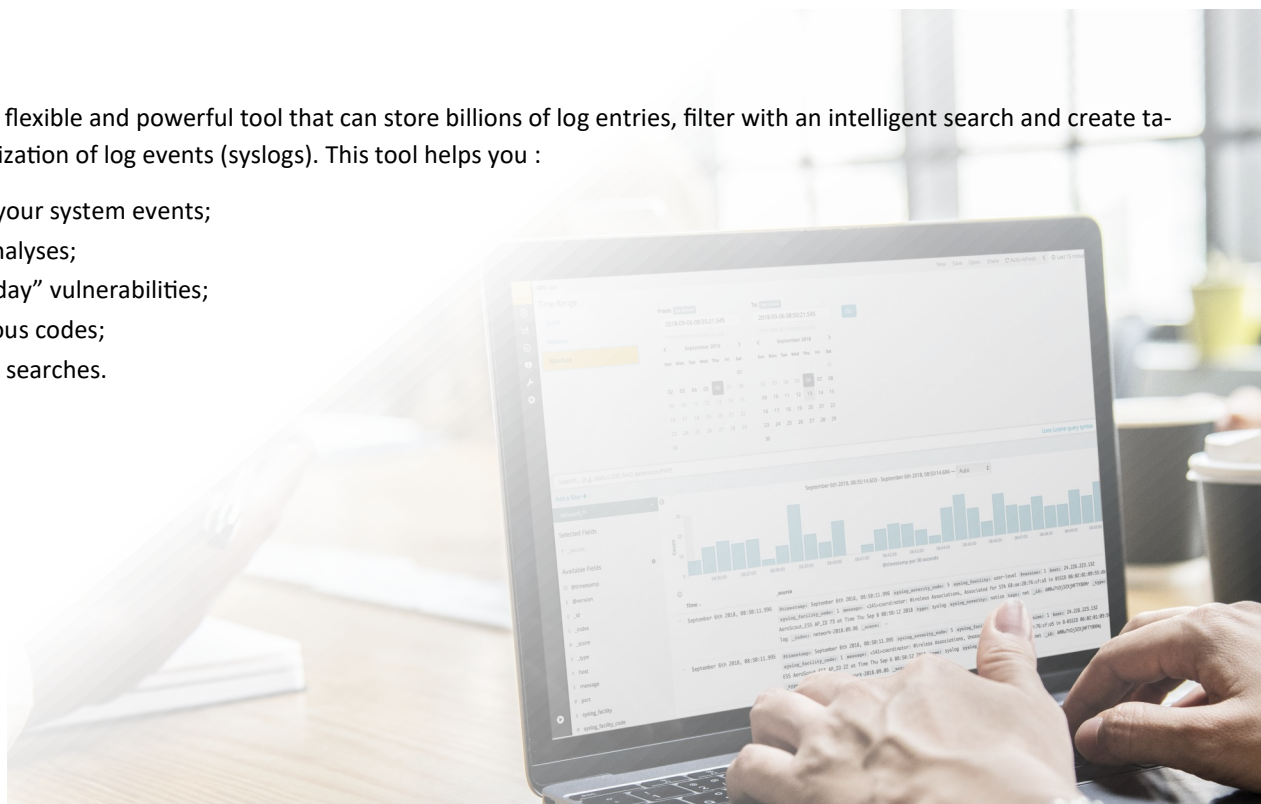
flexible and powerful tool that can store billions of log entries, filter with an intelligent search and create ta-
ization of log events (syslogs). This tool helps you :

your system events;
nalyses;
day" vulnerabilities;
ous codes;
searches.

Time Range
From
To
September 2018
Time
September 6th 2018, 08:30:11.995
September 6th 2018, 08:30:11.995
Selected Fields
Available Fields
@timestamp
@version
_id
_index
_score
_type
host
message
port
syslog_facility
syslog_facility_code